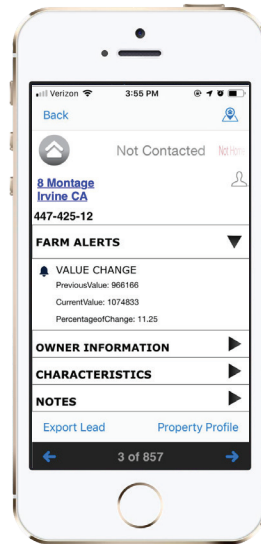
Verizon 3:55 PM

Back

Not Contacted Not Home

8 Montage Irvine CA

447-425-12

FARM ALERTS

VALUE CHANGE

PreviousValue: 966166

CurrentValue: 1074833

PercentageofChange: 11.25

OWNER INFORMATION

CHARACTERISTICS

NOTES

Export Lead

Property Profile

3 of 857